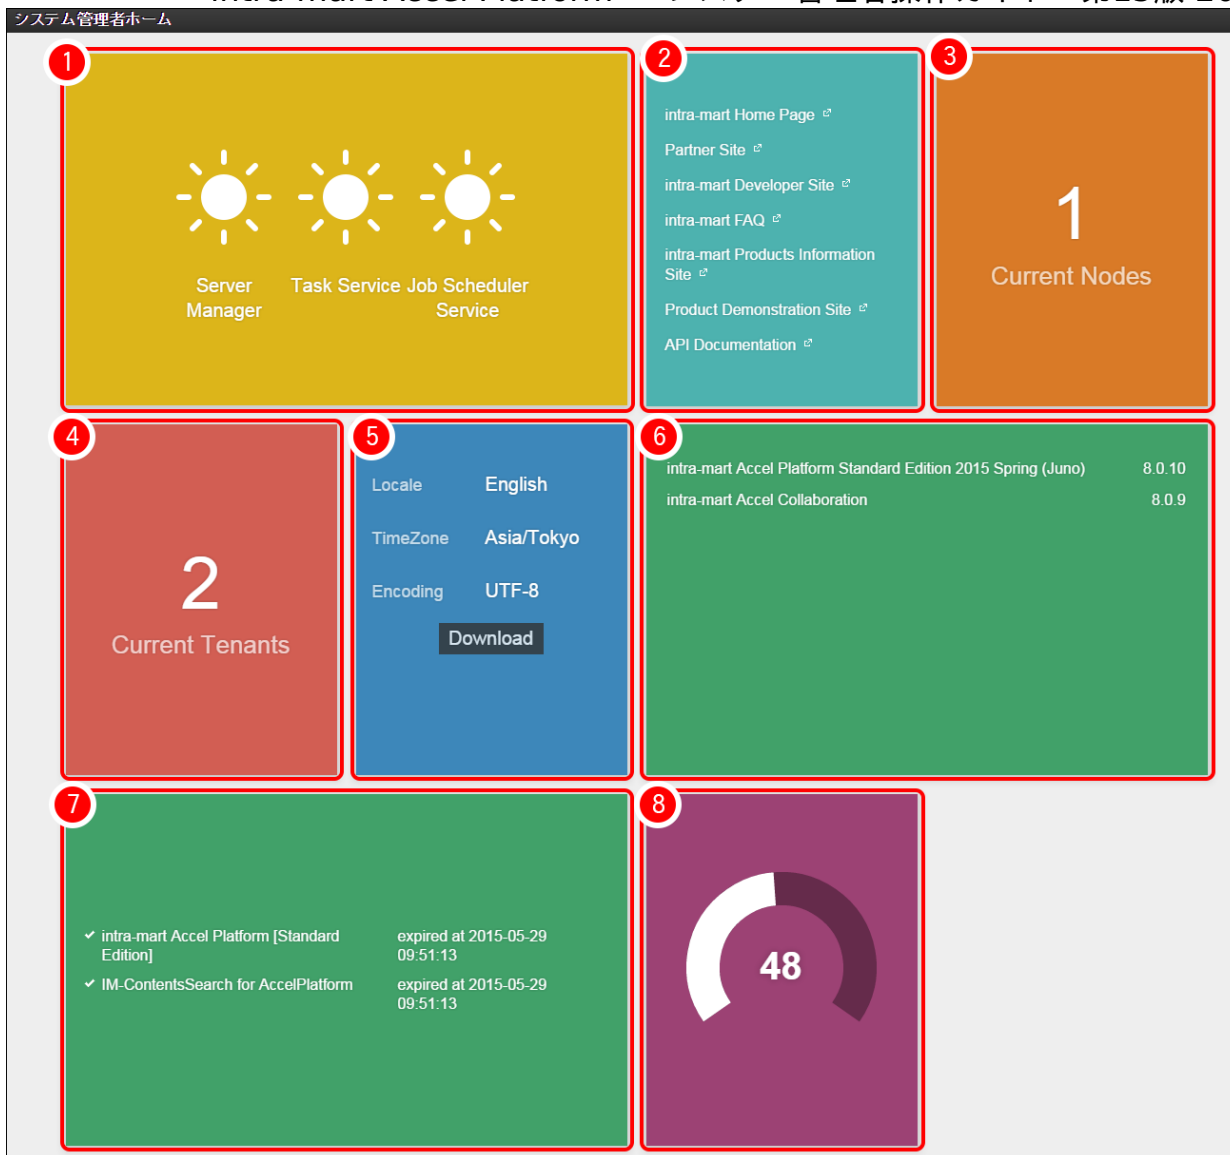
システム管理者ホーム

1

Server Manager

Task Service

Job Scheduler Service

2

intra-mart Home Page

Partner Site

intra-mart Developer Site

intra-mart FAQ

intra-mart Products Information Site

Product Demonstration Site

API Documentation

3

1

Current Nodes

4

2

Current Tenants

5

| Locale | English |
|---|---|
| TimeZone | Asia/Tokyo |
| Encoding | UTF-8 |

Download

6

| intra-mart Accel Platform Standard Edition 2015 Spring (Juno) | 8.0.10 |
|---|---|
| intra-mart Accel Collaboration | 8.0.9 |

7

| ✔ intra-mart Accel Platform [Standard Edition] | expired at 2015-05-29 09:51:13 |
|---|---|
| ✔ IM-ContentsSearch for AccelPlatform | expired at 2015-05-29 09:51:13 |

8

48